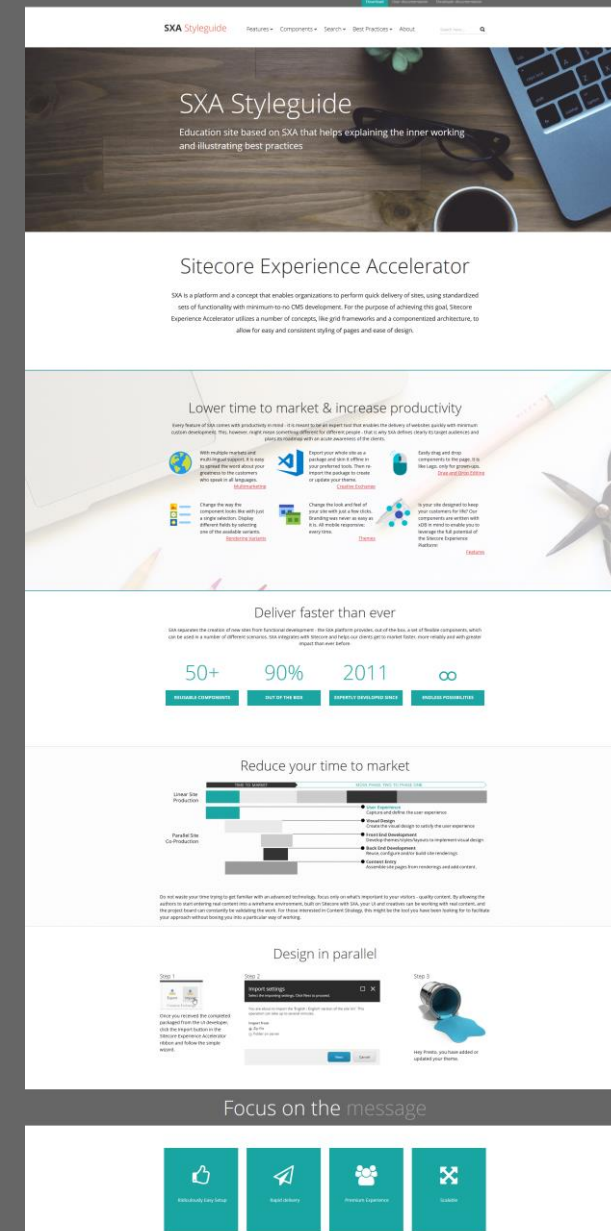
SXA Styleguide Features Components Search Best Practices About

SXA Styleguide

Education site based on SXA that helps explaining the inner working and illustrating best practices

Sitecore Experience Accelerator

SXA is a platform and a concept that enables organizations to perform quick delivery of sites, using standardized sets of functionality with minimum-to-no CMS development. For the purpose of achieving this goal, Sitecore Experience Accelerator utilizes a number of concepts, like grid frameworks and a componentized architecture, to allow for easy and consistent styling of pages and ease of design.

Lower time to market & increase productivity

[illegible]

With multiple markets and multi-lingual support, it is easy to spread the word about your greatness to the customers who speak in all languages. Multimarketing

Export your whole site as a package and skin it offline in your preferred tools. Then re-import the package to create or update your theme. Creative Exchange

Easily drag and drop components to the page. It is like Lego, only for grown-ups. Drag and Drop Editing

Change the way the component looks like with just a single selection. Display different fields by selecting one of the available variants. Rendering Variants

Change the look and feel of your site with just a few clicks. Branding was never as easy as it is. All mobile responsive, every time. Themes

Is your site designed to keep your customers for life? Our components are written with 42 in mind to enable you to leverage the full potential of the Sitecore Experience Platform. Features

Deliver faster than ever

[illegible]

50+ REUSABLE COMPONENTS
90% OUT OF THE BOX
2011 EXPERTLY DEVELOPED SINCE
∞ ENDLESS POSSIBILITIES

Reduce your time to market

Linear Site Production
Parallel Site Co-Production

User Experience
Capture and define the user experience
Visual Design
Create the visual design to satisfy the user experience
Front End Development
Develop themes (styles/layouts) to implement visual design
Back End Development
Reuse, configure and/or build site renderings
Content Entry
Assemble site pages from renderings and add content

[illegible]

Design in parallel

Step 1
Once you received the completed packaged from the UI developer, click the Import button in the Sitecore Experience Accelerator ribbon and follow the simple wizard.

Step 2
Import settings

Step 3
Hey Presto, you have added or updated your theme.

Focus on the message

Ridiculously Easy Setup
Rapid delivery
Premium Experience
Scalable